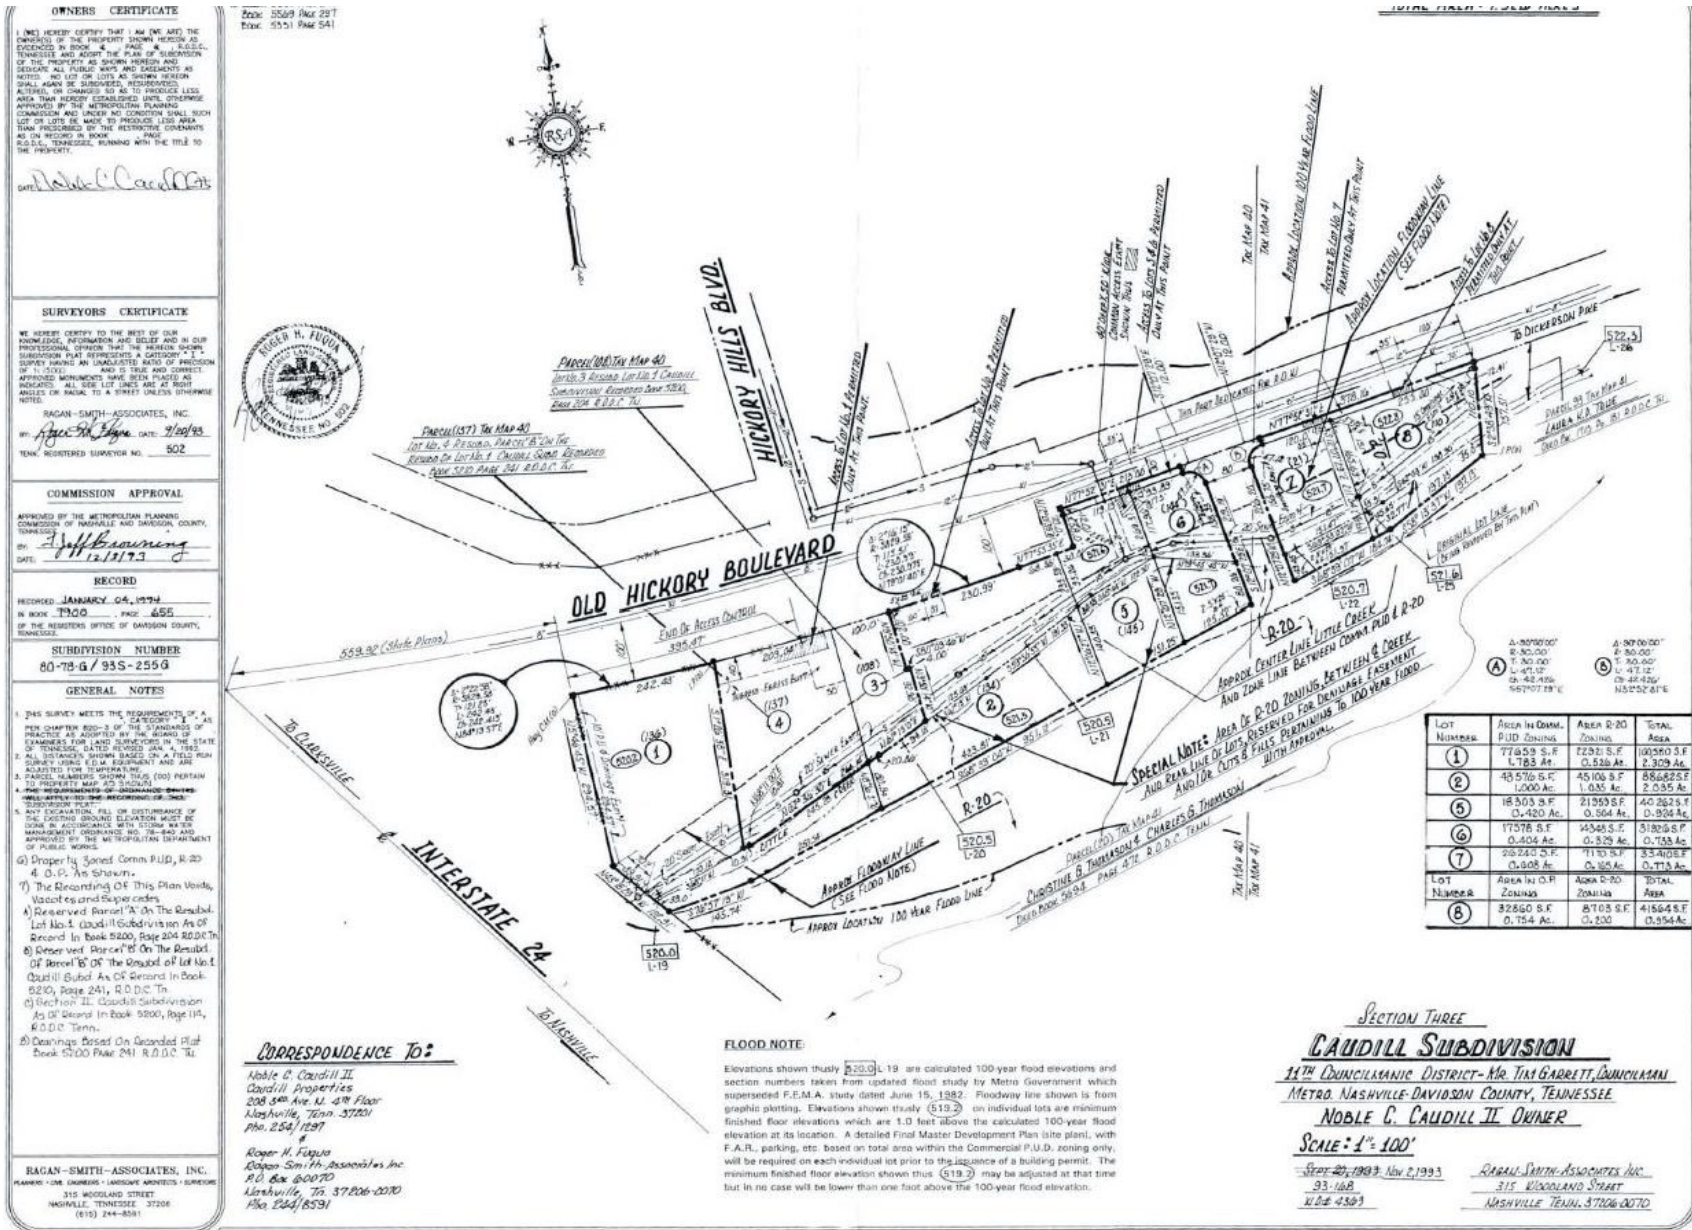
OWNERS CERTIFICATE

I (WE) HEREBY CERTIFY THAT I AM (WE ARE) THE OWNER(S) OF THE PROPERTY SHOWN HEREON AS EVIDENCED IN BOOK ___, PAGE ___, R.O.D.C., TENNESSEE AND ADOPT THE PLAN OF SUBDIVISION OF THE PROPERTY AS SHOWN HEREON AND DEDICATE ALL PUBLIC WAYS AND EASEMENTS AS NOTED. NO LOT OR LOTS AS SHOWN HEREON SHALL AGAIN BE SUBDIVIDED, RESUBDIVIDED, ALTERED, OR CHANGED SO AS TO PRODUCE LESS AREA THAN HEREBY ESTABLISHED UNTIL OTHERWISE APPROVED BY THE METROPOLITAN PLANNING COMMISSION AND UNDER NO CONDITION SHALL SUCH LOT OR LOTS BE MADE TO PRODUCE LESS AREA THAN PRESCRIBED BY THE RESTRICTIVE COVENANTS AS ON RECORD IN BOOK ___, PAGE ___ R.O.D.C., TENNESSEE, RUNNING WITH THE TITLE TO THE PROPERTY.

DATE: Noble C. Caudill

SURVEYORS CERTIFICATE

WE HEREBY CERTIFY TO THE BEST OF OUR KNOWLEDGE, INFORMATION AND BELIEF AND IN OUR PROFESSIONAL OPINION THAT THE HEREON SHOWN SUBDIVISION PLAT REPRESENTS A CATEGORY "I" SURVEY HAVING AN UNADJUSTED RATIO OF PRECISION OF 1:15000 AND IS TRUE AND CORRECT. APPROVED MONUMENTS HAVE BEEN PLACED AS INDICATED. ALL SIDE LOT LINES ARE AT RIGHT ANGLES OR RADIAL TO A STREET UNLESS OTHERWISE NOTED.

RAGAN-SMITH-ASSOCIATES, INC.
BY: Roger H. Fuqua DATE: 9/20/93
TENN. REGISTERED SURVEYOR NO. 502

COMMISSION APPROVAL

APPROVED BY THE METROPOLITAN PLANNING COMMISSION OF NASHVILLE AND DAVIDSON COUNTY, TENNESSEE
BY: Jeff Browning
DATE: 12/3/93

RECORD

RECORDED JANUARY 04, 1994
IN BOOK 7900, PAGE 655
OF THE REGISTERS OFFICE OF DAVIDSON COUNTY, TENNESSEE.

SUBDIVISION NUMBER
80-78-G / 93S-255G

GENERAL NOTES

1. THIS SURVEY MEETS THE REQUIREMENTS OF A CATEGORY "I" AS PER CHAPTER 820-3 OF THE STANDARDS OF PRACTICE AS ADOPTED BY THE BOARD OF EXAMINERS FOR LAND SURVEYORS IN THE STATE OF TENNESSEE, DATED REVISED JAN. 4, 1983.
2. ALL DISTANCES SHOWN BASED ON A FIELD RUN SURVEY USING E.D.M. EQUIPMENT AND ARE ADJUSTED FOR TEMPERATURE.
3. PARCEL NUMBERS SHOWN THUS (00) PERTAIN TO PROPERTY MAP AS SHOWN.
4. THE REQUIREMENTS OF ORDINANCE 2-4-72 WILL APPLY TO THE RECORDING OF THIS SUBDIVISION PLAT.
5. ANY EXCAVATION, FILL OR DISTURBANCE OF THE EXISTING GROUND ELEVATION MUST BE DONE IN ACCORDANCE WITH STORM WATER MANAGEMENT ORDINANCE NO. 78-840 AND APPROVED BY THE METROPOLITAN DEPARTMENT OF PUBLIC WORKS.
6) Property Zoned Comm. P.U.D., R-20 & O.P. As Shown.
7) The Recording Of This Plan Voids, Vacates and Supercedes
A) Reserved Parcel "A" On The Resubd. Lot No. 1 Caudill Subdivision As Of Record In Book 5200, Page 204 R.O.D.C. Tn.
B) Reserved Parcel "B" On The Resubd. Of Parcel "B" Of The Resubd. of Lot No. 1 Caudill Subd. As Of Record In Book 5210, Page 241, R.O.D.C. Tn.
C) Section II Caudill Subdivision As Of Record In Book 5200, Page 114, R.O.D.C. Tenn.
8) Bearings Based On Recorded Plat Book 5200 Page 241 R.O.D.C. Tn.

RAGAN-SMITH-ASSOCIATES, INC.
PLANNERS • CIVIL ENGINEERS • LANDSCAPE ARCHITECTS • SURVEYORS
315 WOODLAND STREET
NASHVILLE, TENNESSEE 37206
(615) 244-8591

Book 5569 Page 297
Book 5551 Page 541

TOTAL AREA - 7.362 ACRES

RSA

ROGER H. FUQUA
TENNESSEE NO 502

HICKORY HILLS BLVD.
OLD HICKORY BOULEVARD
INTERSTATE 24
To CLARKSVILLE
To NASHVILLE
To DICKERSON PIKE

Parcel (108) Tax Map 40
Lot No. 3 Resubd. Lot No. 1 Caudill Subdivision Recorded Book 5200 Page 204 R.O.D.C. Tn.

Parcel (137) Tax Map 40
Lot No. 4 Resubd. Parcel "B" On The Resubd. Of Lot No. 1 Caudill Subd. Recorded Book 5210 Page 241 R.O.D.C. Tn.

Access To Lot No. 4 Permitted Only At This Point
Access To Lot No. 2 Permitted Only At This Point
40' Wide Reciprocal Common Access Easement
Access To Lots 5 & 6 Permitted Only At This Point
Tax Map 40
Tax Map 41
Approx. Location 100 Year Flood Line
Access To Lot No. 7 Permitted Only At This Point
Approx. Location Floodway Line (See Flood Note)
Access To Lot No. 8 Permitted Only At This Point
This Part Dedicated For R.O.W.
Parcel 99 Tax Map 41
Laura K.D. Tease
Original Lot Line (Being Removed By This Plat)

End Of Access Control
395.47
559.92 (State Plans)
242.43
230.99
100.0
Approx. Center Line Little Creek
And Zone Line Between Comm. PUD & R-20
R-20
R-20
SPECIAL NOTE: AREA OF R-20 ZONING, BETWEEN & CREEK AND REAR LINE OF LOTS RESERVED FOR DRAINAGE EASEMENT AND/OR CUTS & FILLS PERTAINING TO 100 YEAR FLOOD WITH APPROVAL.
Approx. Floodway Line (See Flood Note)
Approx. Location 100 Year Flood Line
Parcel (103) Tax Map 41
Christine G. Thomasson & Charles G. Thomasson
Deed Book 5894 Page 472 R.O.D.C. Tenn.

520.0 L-19
520.5 L-20
520.5 L-21
520.7 L-22
521.6 L-23
522.3 L-26

(A) Δ-90°00'00" R-30.00' T-30.00' L-47.12' Ch-42.43' S57°07'28"E
(B) Δ-90°00'00" R-30.00' T-30.00' L-47.12' Ch-42.426' N32°52'32"E

| LOT NUMBER | AREA IN COMM. PUD ZONING | AREA R-20 ZONING | TOTAL AREA |
|---|---|---|---|
| 1 | 77659 S.F. 1.783 Ac. | 22921 S.F. 0.526 Ac. | 100580 S.F. 2.309 Ac. |
| 2 | 43576 S.F. 1.000 Ac. | 45106 S.F. 1.035 Ac. | 88682 S.F. 2.035 Ac. |
| 5 | 18303 S.F. 0.420 Ac. | 21953 S.F. 0.504 Ac. | 40256 S.F. 0.924 Ac. |
| 6 | 17578 S.F. 0.404 Ac. | 14348 S.F. 0.329 Ac. | 31926 S.F. 0.733 Ac. |
| 7 | 26240 S.F. 0.602 Ac. | 7170 S.F. 0.165 Ac. | 33410 S.F. 0.767 Ac. |

| LOT NUMBER | AREA IN O.P. ZONING | AREA R-20 ZONING | TOTAL AREA |
|---|---|---|---|
| 8 | 32860 S.F. 0.754 Ac. | 8703 S.F. 0.200 | 41564 S.F. 0.954 Ac. |

CORRESPONDENCE TO:
Noble C. Caudill II
Caudill Properties
208 3rd Ave. N. 4th Floor
Nashville, Tenn. 37201
Pho. 254/1297
&
Roger H. Fuqua
Ragan Smith Associates Inc
P.O. Box 60070
Nashville, Tn. 37206-0070
Pho. 244/8591

FLOOD NOTE:
Elevations shown thusly 520.0 L-19 are calculated 100-year flood elevations and section numbers taken from updated flood study by Metro Government which superseded F.E.M.A. study dated June 15, 1982. Floodway line shown is from graphic plotting. Elevations shown thusly (519.2) on individual lots are minimum finished floor elevations which are 1.0 feet above the calculated 100-year flood elevation at its location. A detailed Final Master Development Plan (site plan), with F.A.R., parking, etc. based on total area within the Commercial P.U.D. zoning only, will be required on each individual lot prior to the issuance of a building permit. The minimum finished floor elevation shown thus (519.2) may be adjusted at that time but in no case will be lower than one foot above the 100-year flood elevation.

SECTION THREE
CAUDILL SUBDIVISION
11TH COUNCILMANIC DISTRICT - MR. TIM GARRETT, COUNCILMAN
METRO. NASHVILLE-DAVIDSON COUNTY, TENNESSEE
NOBLE C. CAUDILL II OWNER
SCALE: 1" = 100'
Sept. 20, 1993 Nov. 2, 1993
93-168
W.O.# 4363
RAGAN-SMITH-ASSOCIATES INC
315 WOODLAND STREET
NASHVILLE TENN. 37206-0070